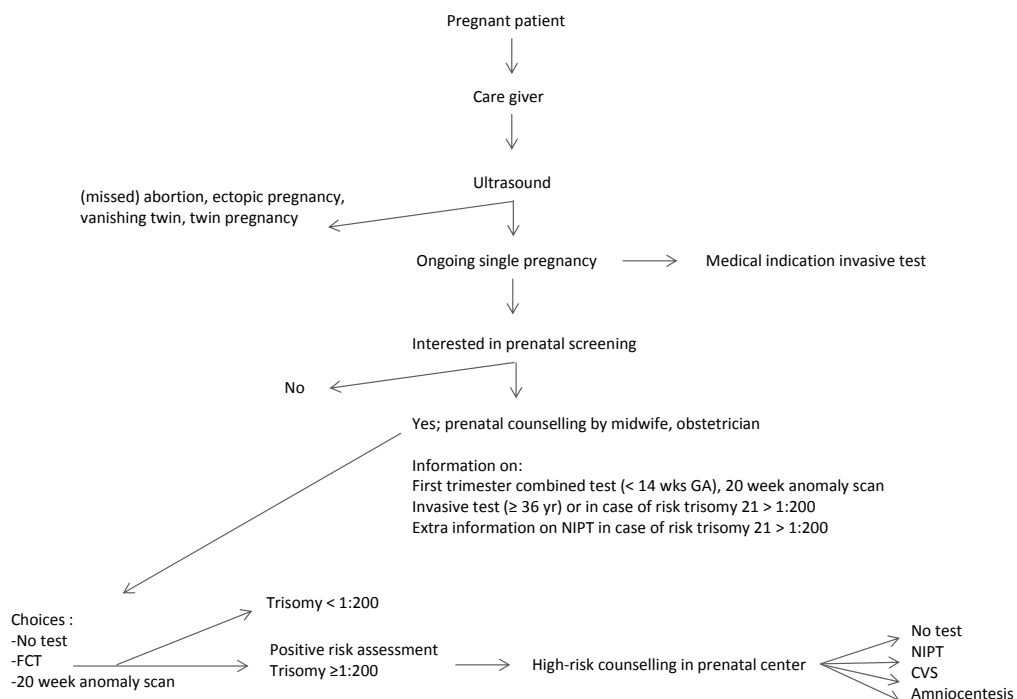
Pregnant patient

Care giver

Ultrasound

(missed) abortion, ectopic pregnancy, vanishing twin, twin pregnancy

Ongoing single pregnancy

Medical indication invasive test

Interested in prenatal screening

No

Yes; prenatal counselling by midwife, obstetrician

Information on:
First trimester combined test (< 14 wks GA), 20 week anomaly scan
Invasive test (≥ 36 yr) or in case of risk trisomy 21 > 1:200
Extra information on NIPT in case of risk trisomy 21 > 1:200

Choices :
-No test
-FCT
-20 week anomaly scan

Trisomy < 1:200

Positive risk assessment
Trisomy ≥1:200

High-risk counselling in prenatal center

No test
NIPT
CVS
Amniocentesis